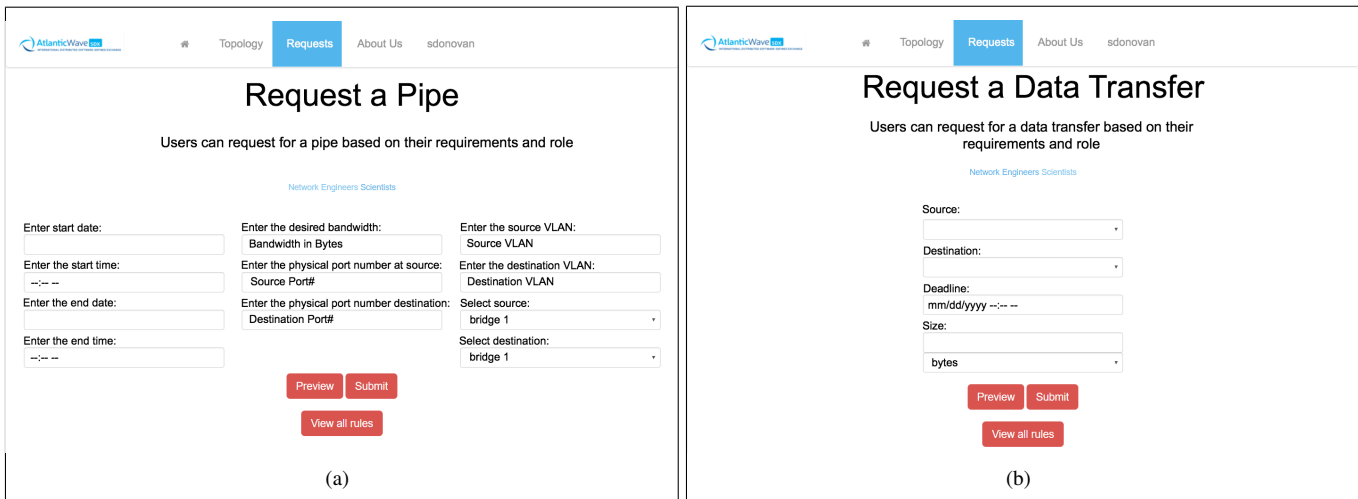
AtlanticWave SDX
INTERNATIONAL DISTRIBUTED SOFTWARE DEFINED EXCHANGE

Topology Requests About Us sdonovan

Request a Pipe

Users can request for a pipe based on their requirements and role

Network Engineers Scientists

Enter start date:

Enter the start time:
--:-- --

Enter the end date:

Enter the end time:
--:-- --

Enter the desired bandwidth:
Bandwidth in Bytes

Enter the physical port number at source:
Source Port#

Enter the physical port number destination:
Destination Port#

Enter the source VLAN:
Source VLAN

Enter the destination VLAN:
Destination VLAN

Select source:
bridge 1

Select destination:
bridge 1

Preview Submit

View all rules

(a)

AtlanticWave SDX
INTERNATIONAL DISTRIBUTED SOFTWARE DEFINED EXCHANGE

Topology Requests About Us sdonovan

Request a Data Transfer

Users can request for a data transfer based on their requirements and role

Network Engineers Scientists

Source:

Destination:

Deadline:
mm/dd/yyyy --:-- --

Size:

bytes

Preview Submit

View all rules

(b)